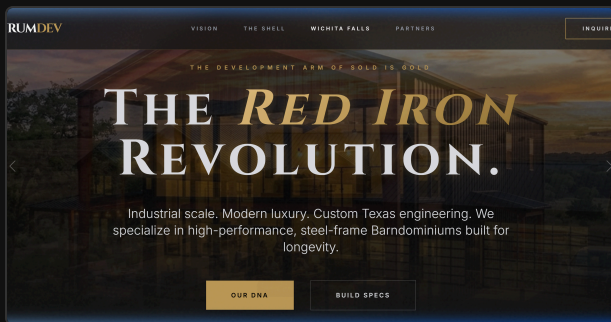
RUMDEV

VISION THE SHELL WICHITA FALLS PARTNERS INQUIRE

THE DEVELOPMENT ARM OF SOLD IS GOLD

THE RED IRON REVOLUTION.

Industrial scale. Modern luxury. Custom Texas engineering. We specialize in high-performance, steel-frame Barndominiums built for longevity.

OUR DNA BUILD SPECS